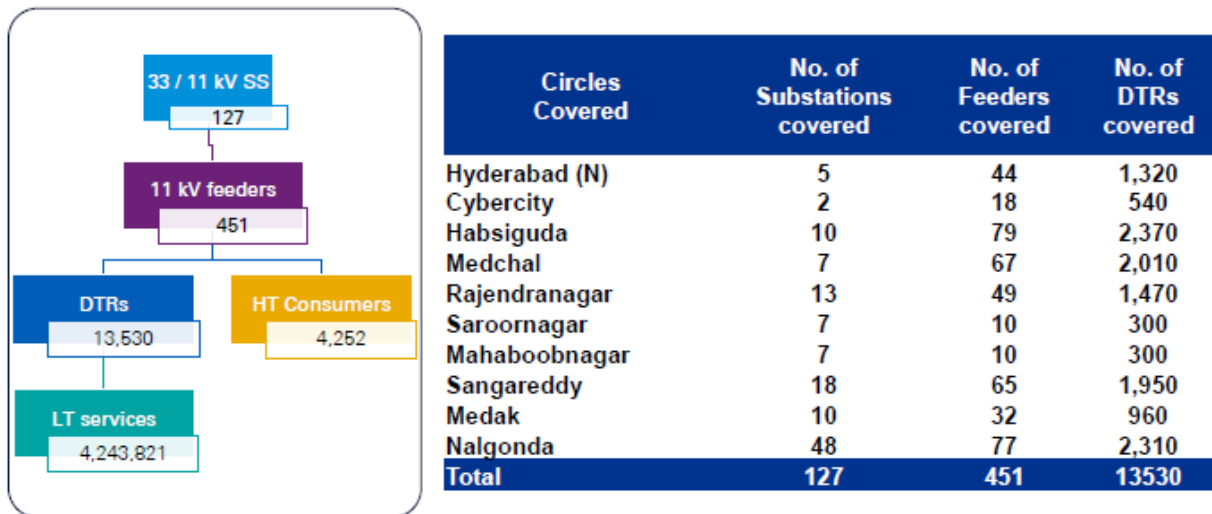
33 / 11 kV SS
127

11 kV feeders
451

DTRs
13,530

HT Consumers
4,252

LT services
4,243,821

| Circles Covered | No. of Substations covered | No. of Feeders covered | No. of DTRs covered |
|---|---|---|---|
| Hyderabad (N) | 5 | 44 | 1,320 |
| Cybercity | 2 | 18 | 540 |
| Habsiguda | 10 | 79 | 2,370 |
| Medchal | 7 | 67 | 2,010 |
| Rajendranagar | 13 | 49 | 1,470 |
| Saroornagar | 7 | 10 | 300 |
| Mahaboobnagar | 7 | 10 | 300 |
| Sangareddy | 18 | 65 | 1,950 |
| Medak | 10 | 32 | 960 |
| Nalgonda | 48 | 77 | 2,310 |
| Total | 127 | 451 | 13530 |